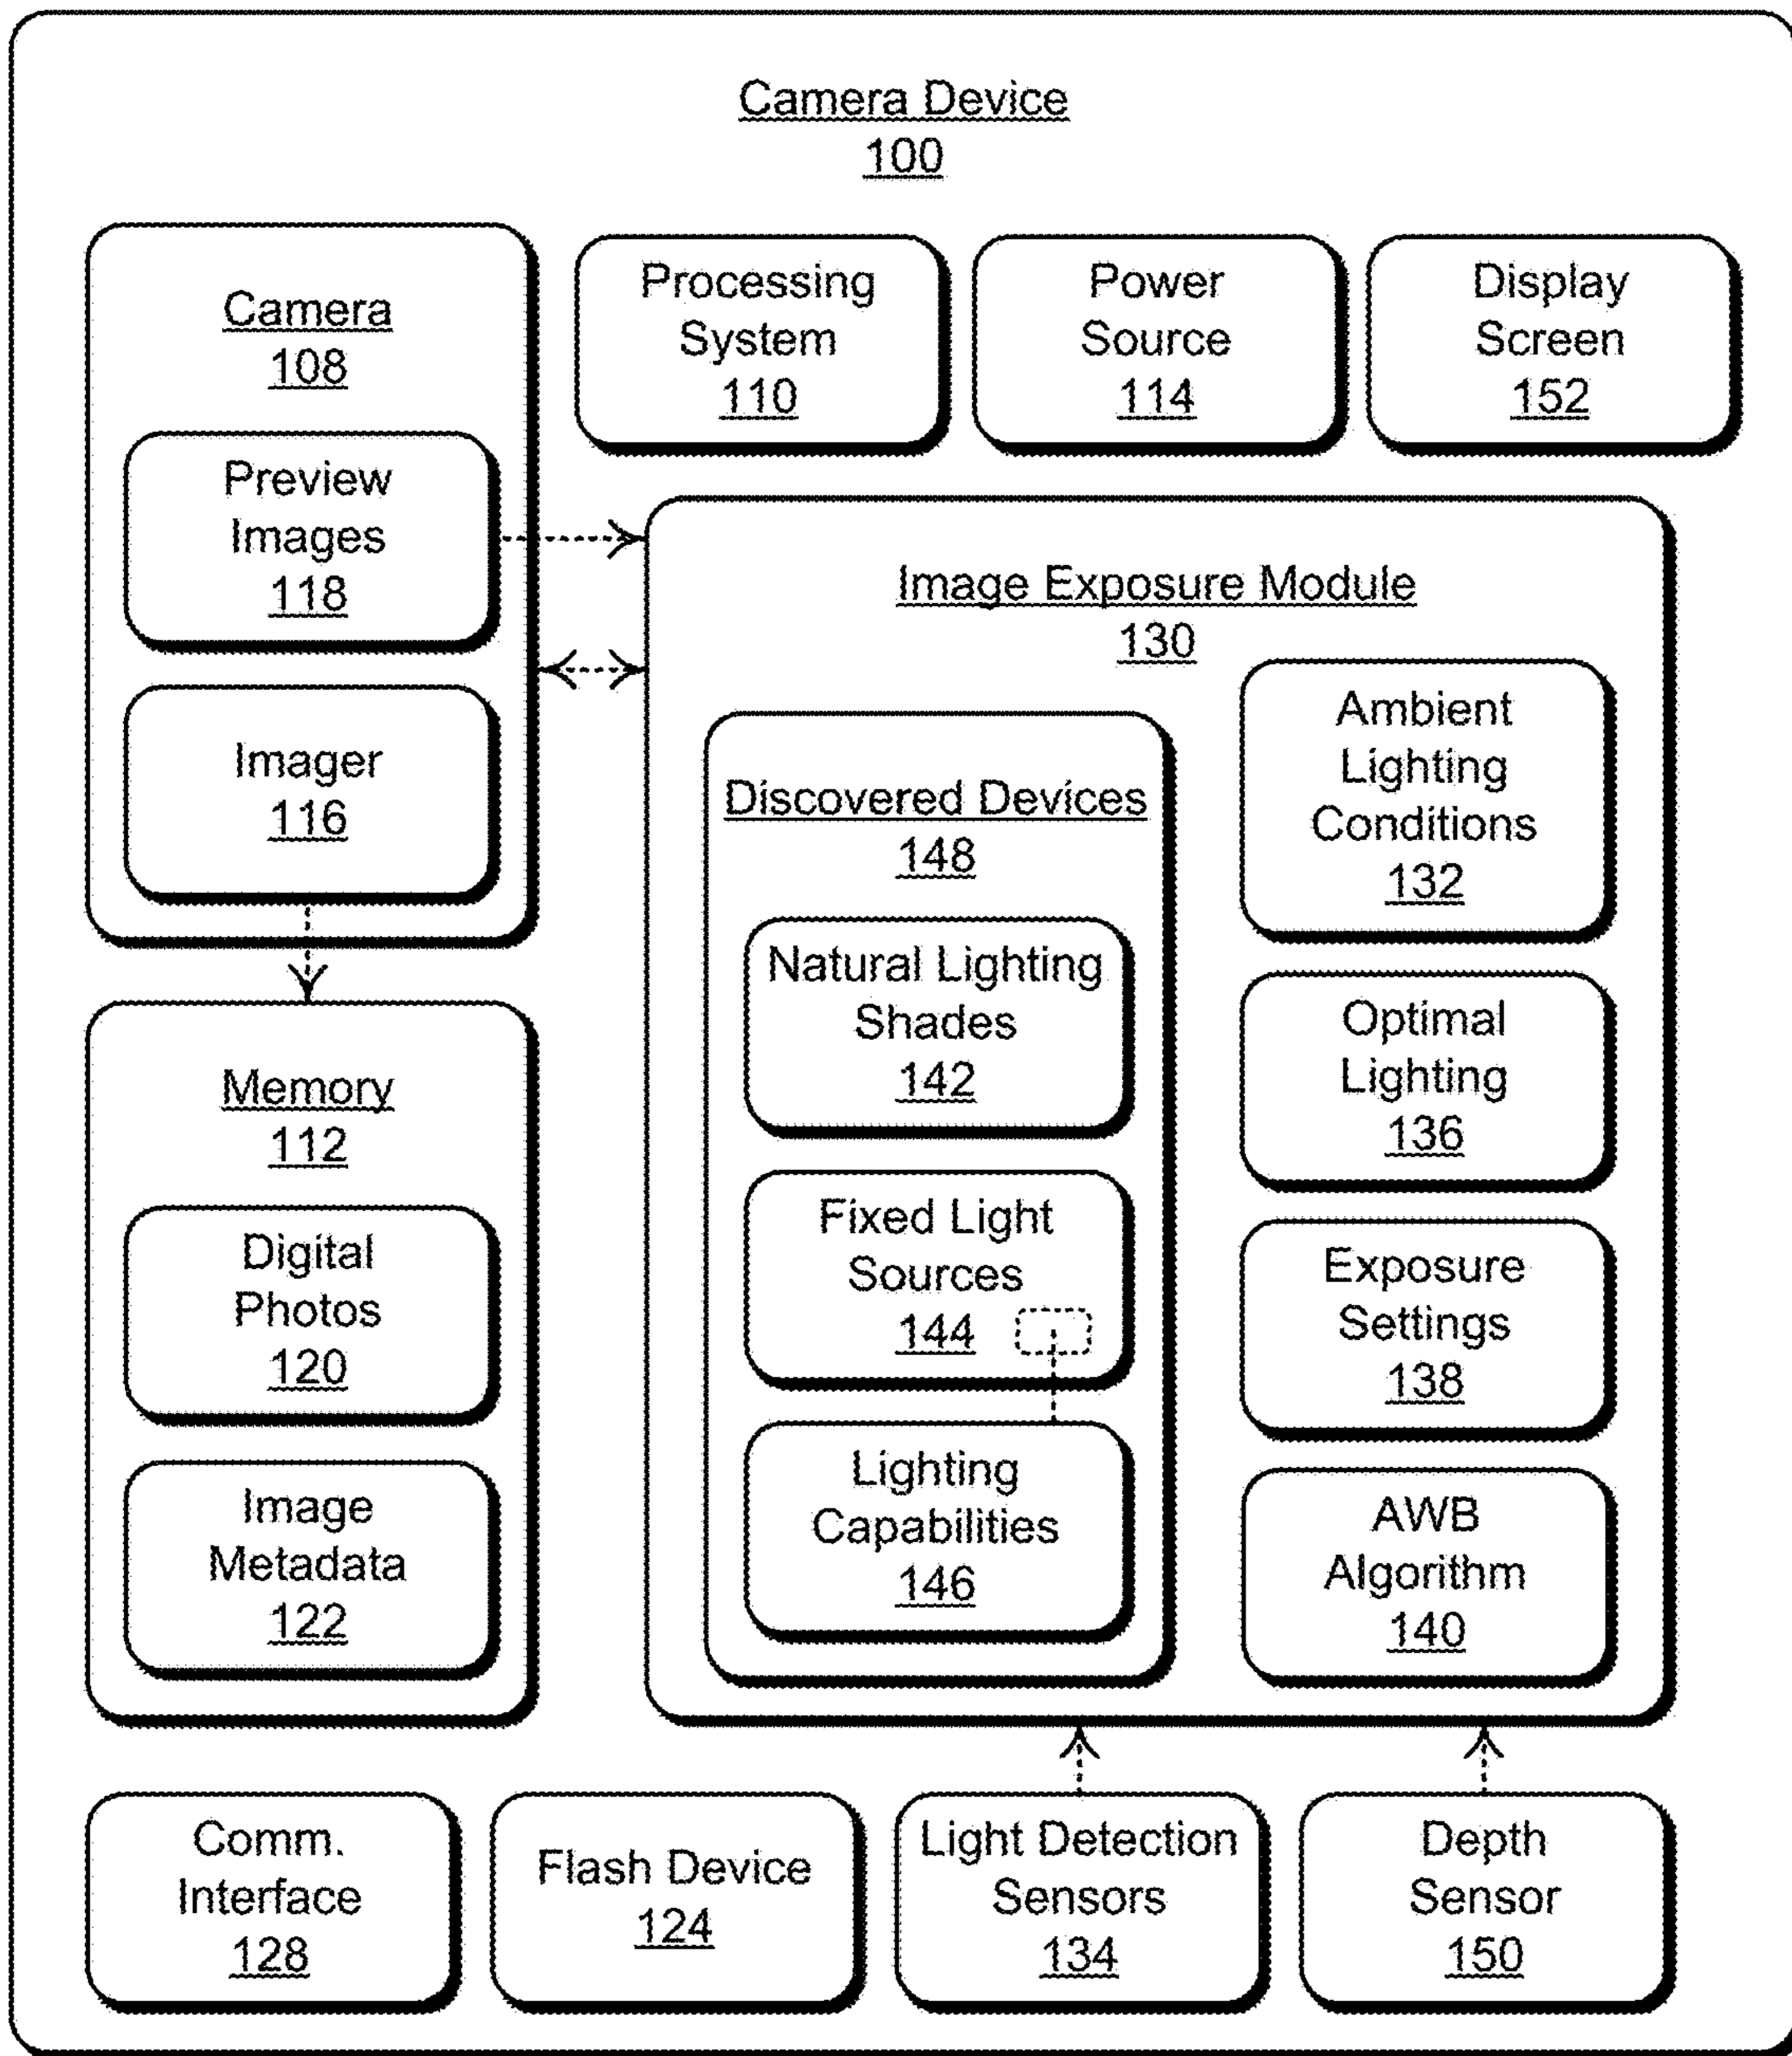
Camera Device
100

Camera
108

Preview Images
118

Imager
116

Processing System
110

Power Source
114

Display Screen
152

Image Exposure Module
130

Discovered Devices
148

Natural Lighting Shades
142

Fixed Light Sources
144

Lighting Capabilities
146

Ambient Lighting Conditions
132

Optimal Lighting
136

Exposure Settings
138

AWB Algorithm
140

Memory
112

Digital Photos
120

Image Metadata
122

Comm. Interface
128

Flash Device
124

Light Detection Sensors
134

Depth Sensor
150